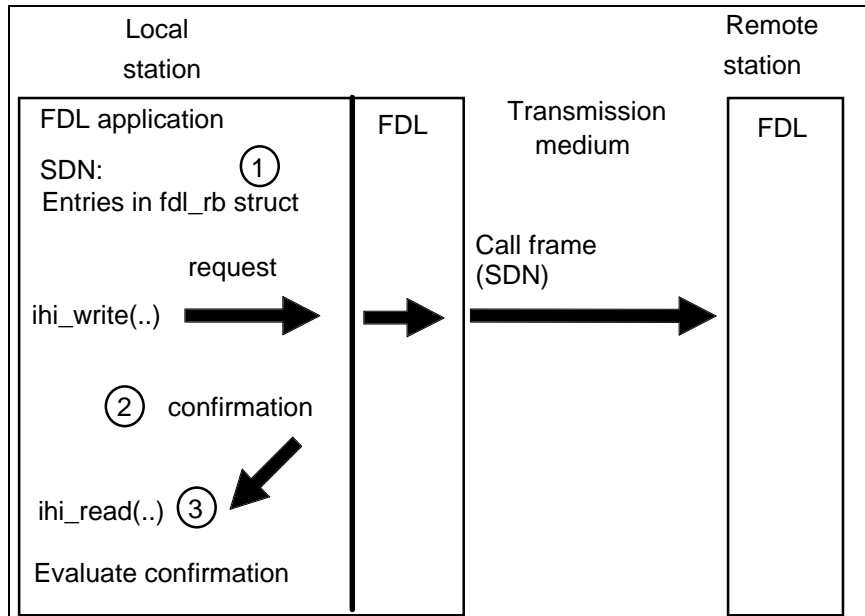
Local station

Remote station

FDL application

SDN: 1
Entries in fdl_rb struct

request

ihi_write(..)

2 confirmation

ihi_read(..) 3

Evaluate confirmation

FDL

Transmission medium

Call frame (SDN)

FDL